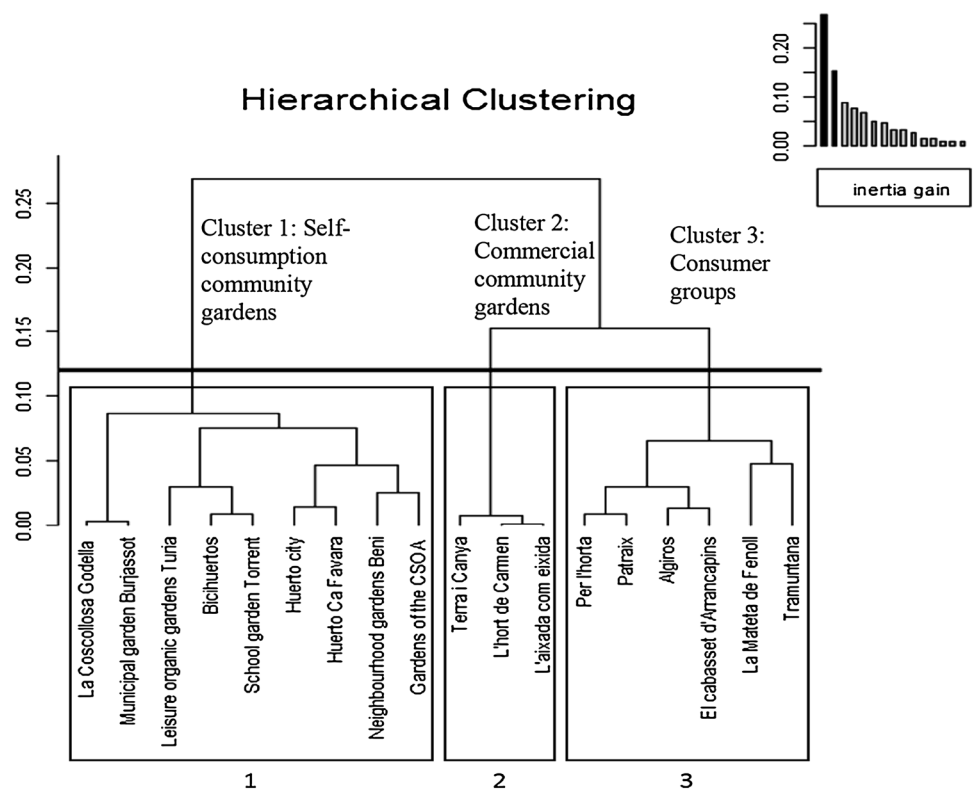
Hierarchical Clustering

0.00
0.10
0.20

inertia gain

0.25
0.20
0.15
0.10
0.05
0.00

Cluster 1: Self-consumption community gardens

Cluster 2: Commercial community gardens

Cluster 3: Consumer groups

La Coscollosa Godella
Municipal garden Burjassot
Leisure organic gardens Turia
Bicihuertos
School garden Torrent
Huerto city
Huerto Ca Favara
Neighbourhood gardens Beni
Gardens of the CSOA

Terra i Canya
L'hort de Carmen
L'aixada com eixida

Per l'horta
Patraix
Algiros
El cabasset d'Arrancapins
La Mateta de Fenoll
Tramuntana

1
2
3